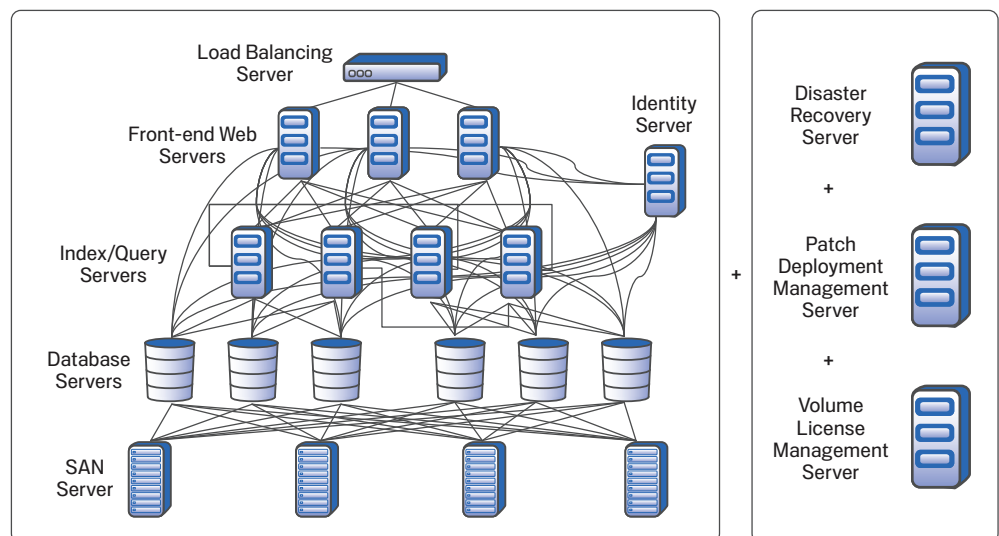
Load Balancing Server

Front-end Web Servers

Identity Server

Index/Query Servers

Database Servers

SAN Server

+

Disaster Recovery Server

+

Patch Deployment Management Server

+

Volume License Management Server